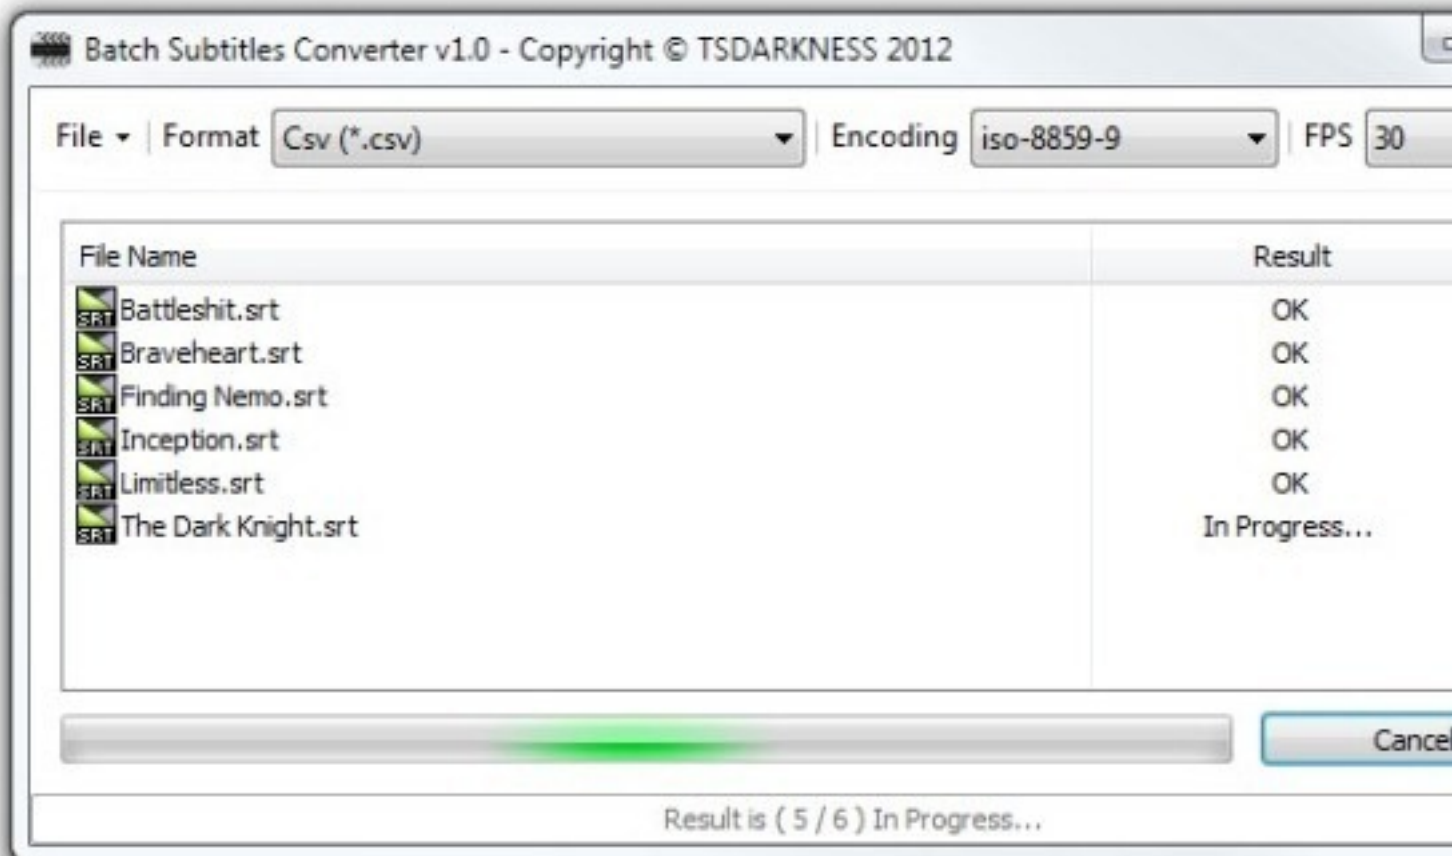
Batch Subtitles Converter v1.0 - Copyright © TSDARKNESS 2012

File | Format Csv (*.csv) | Encoding iso-8859-9 | FPS 30

| File Name | Result |
|---|---|
| SRT Battleshit.srt | OK |
| SRT Braveheart.srt | OK |
| SRT Finding Nemo.srt | OK |
| SRT Inception.srt | OK |
| SRT Limitless.srt | OK |
| SRT The Dark Knight.srt | In Progress... |

Cance

Result is ( 5 / 6 ) In Progress...